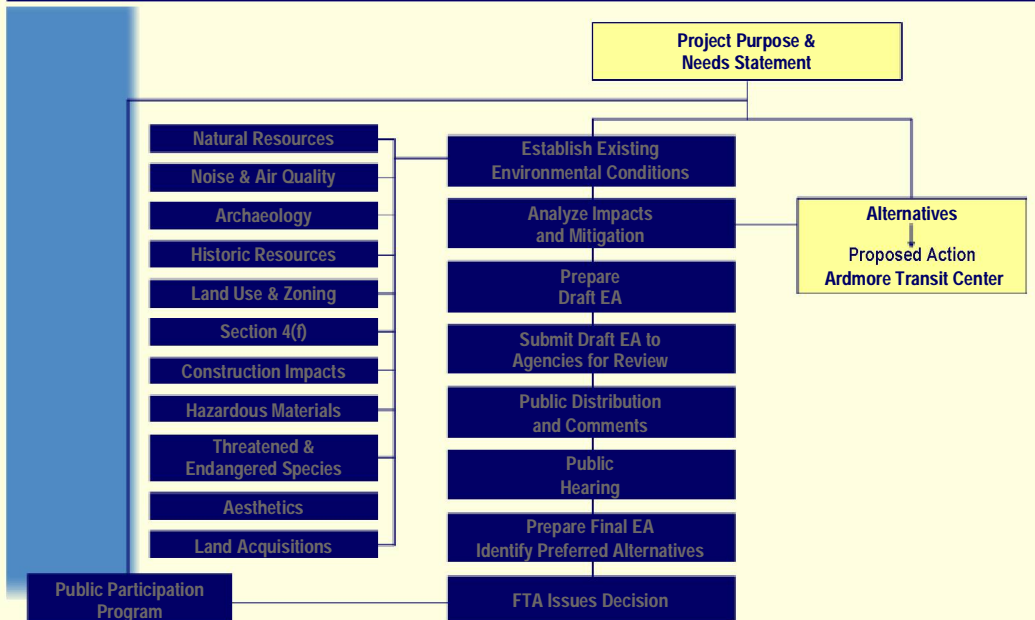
Project Purpose &
Needs Statement

Natural Resources
Noise & Air Quality
Archaeology
Historic Resources
Land Use & Zoning
Section 4(f)
Construction Impacts
Hazardous Materials
Threatened & Endangered Species
Aesthetics
Land Acquisitions

Establish Existing Environmental Conditions
Analyze Impacts and Mitigation
Prepare Draft EA
Submit Draft EA to Agencies for Review
Public Distribution and Comments
Public Hearing
Prepare Final EA Identify Preferred Alternatives
FTA Issues Decision

Alternatives
Proposed Action
Ardmore Transit Center

Public Participation Program